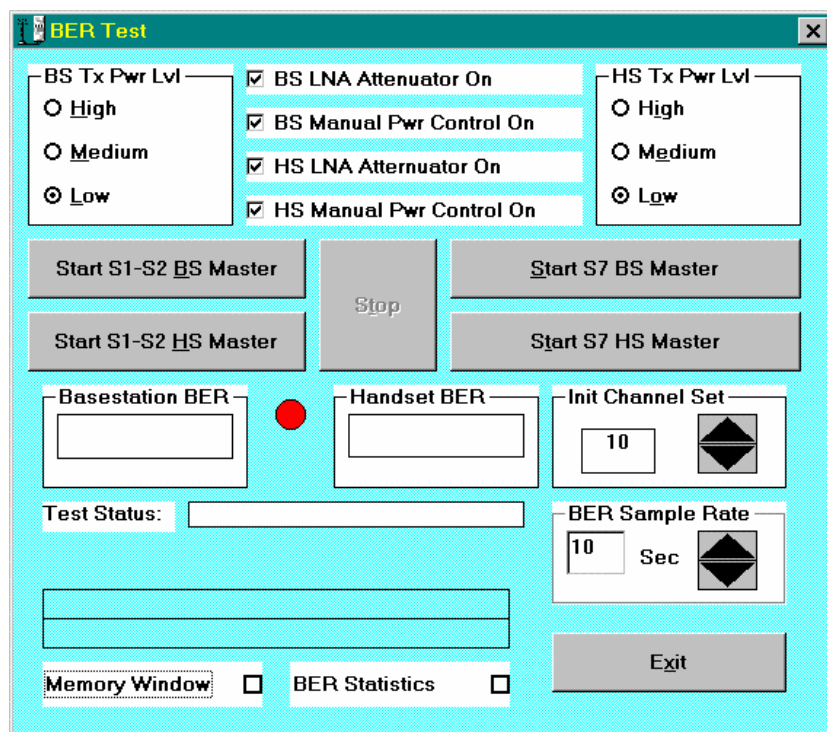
BER Test

BS Tx Pwr Lvl
High
Medium
Low

BS LNA Attenuator On
BS Manual Pwr Control On
HS LNA Atternuator On
HS Manual Pwr Control On

HS Tx Pwr Lvl
High
Medium
Low

Start S1-S2 BS Master
Start S1-S2 HS Master
Stop
Start S7 BS Master
Start S7 HS Master

Basestation BER
Handset BER
Init Channel Set
10

Test Status:

BER Sample Rate
10
Sec

Exit

Memory Window
BER Statistics